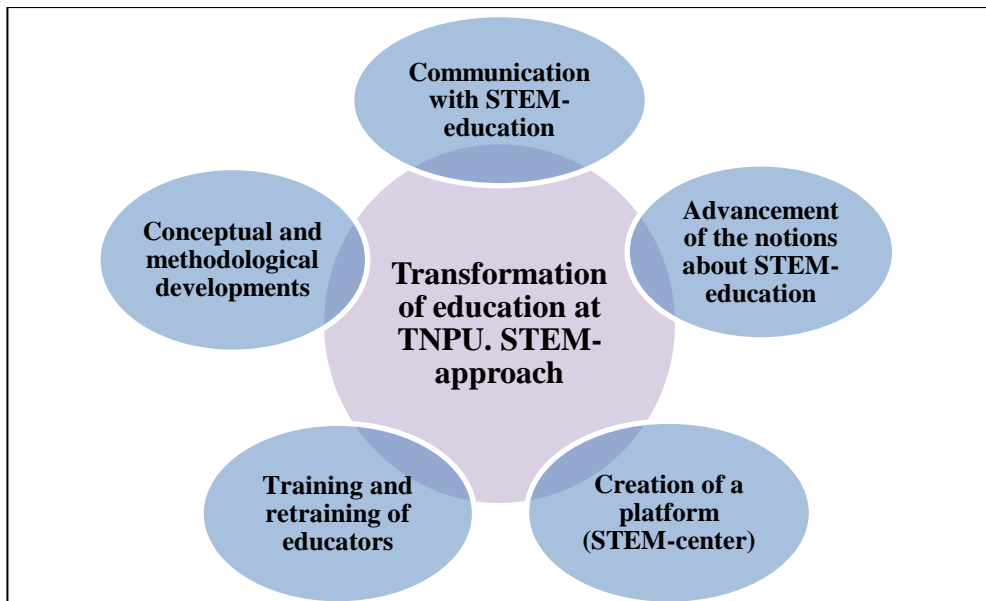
Communication with STEM-education

Conceptual and methodological developments

Transformation of education at TNPU. STEM-approach

Advancement of the notions about STEM-education

Training and retraining of educators

Creation of a platform (STEM-center)